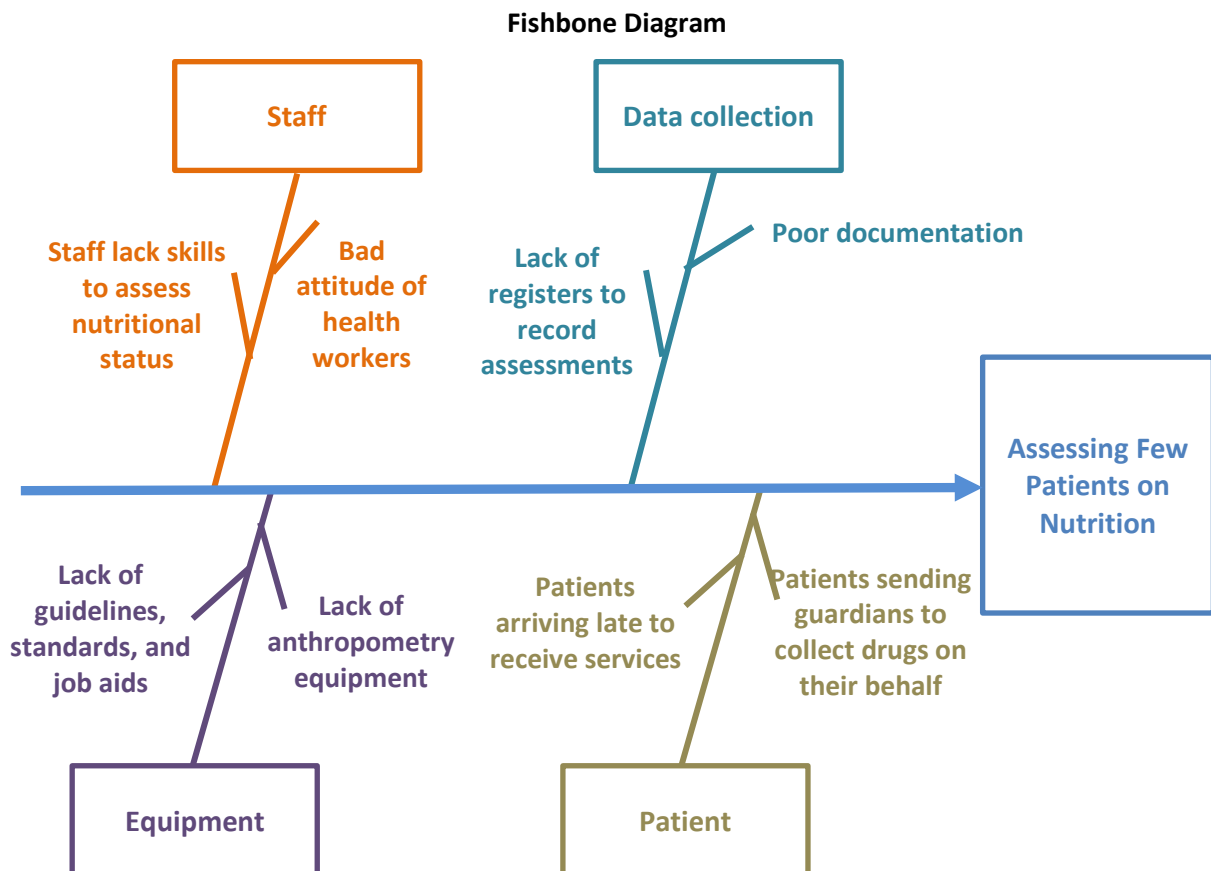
Fishbone Diagram

Staff

Staff lack skills to assess nutritional status

Bad attitude of health workers

Data collection

Lack of registers to record assessments

Poor documentation

Assessing Few Patients on Nutrition

Lack of guidelines, standards, and job aids

Lack of anthropometry equipment

Patients arriving late to receive services

Patients sending guardians to collect drugs on their behalf

Equipment

Patient